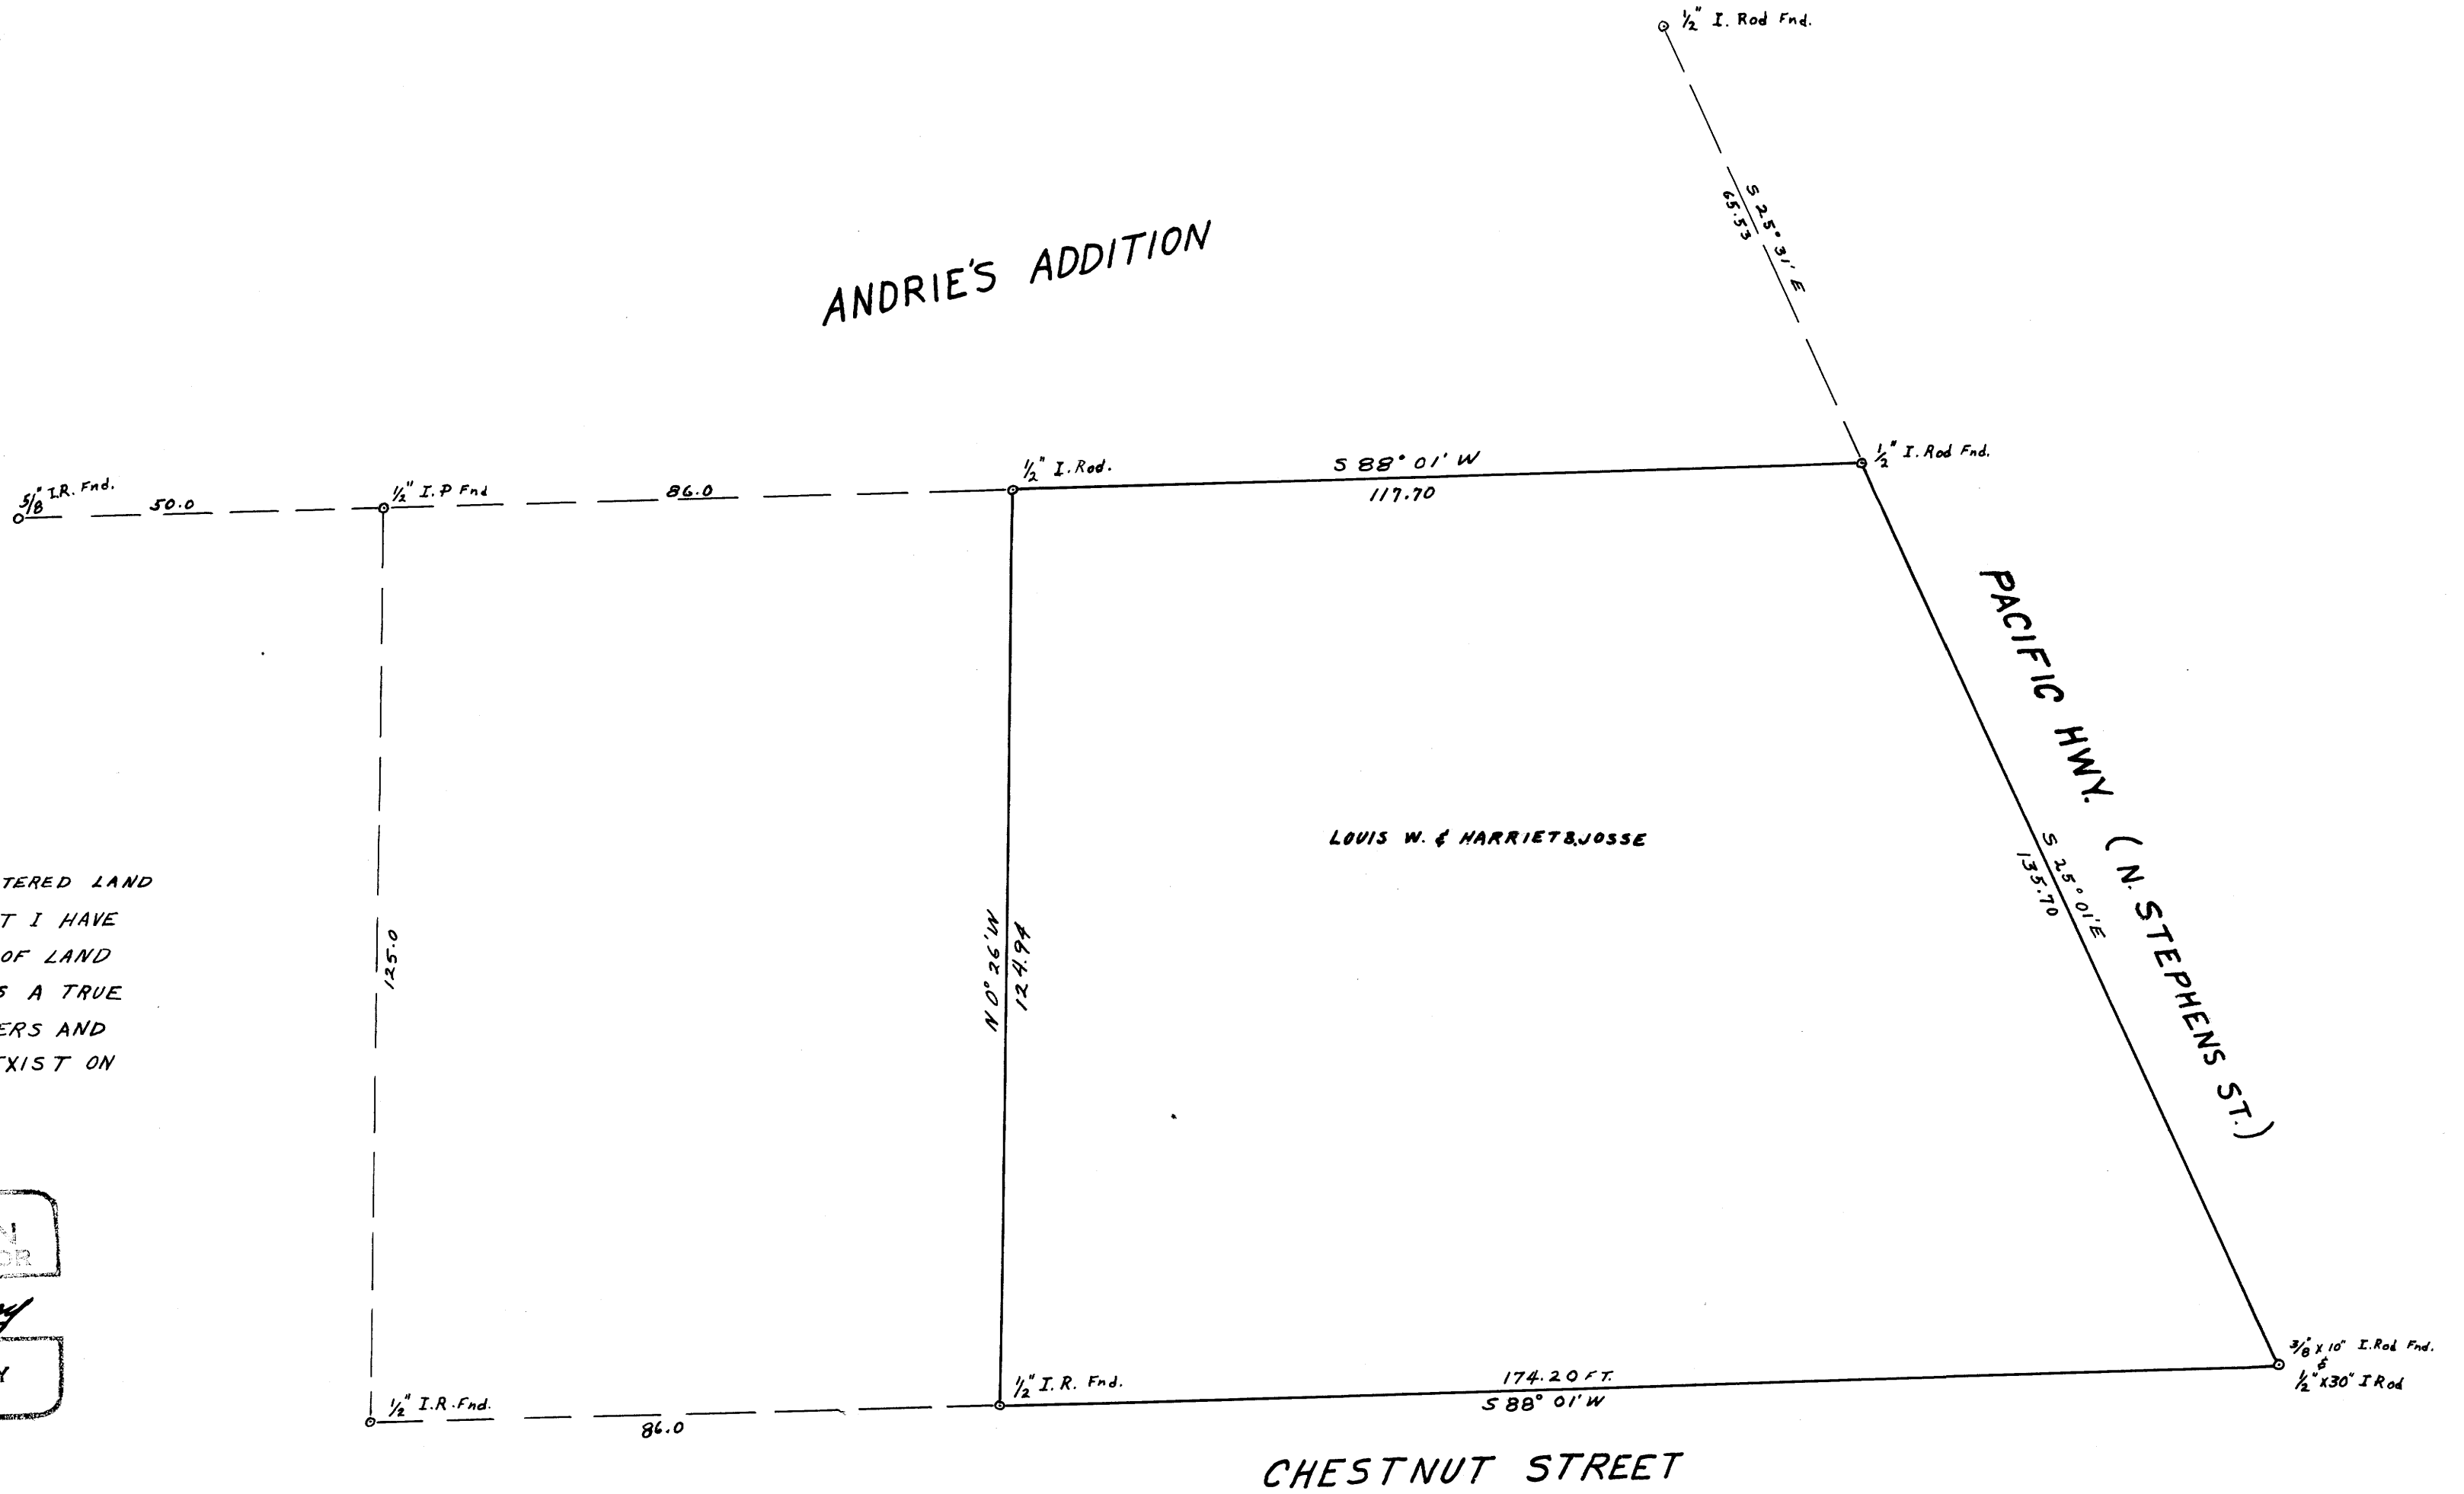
½" I. Rod Fnd.

S 25° 31' E
65.53

ANDRIE'S ADDITION

5/8" I.R. Fnd.   50.0   ½" I.P Fnd   86.0   ½" I. Rod.   S 88° 01' W   117.70   ½" I. Rod Fnd.

PACIFIC HWY. (N. STEPHENS ST.)

S 25° 01' E
135.70

LOUIS W. & HARRIET B. JOSSE

125.0

N 0° 26' W
124.94

TERED LAND
T I HAVE
OF LAND
S A TRUE
ERS AND
XIST ON

N
OR

Y

½" I.R. Fnd.   86.0   ½" I. R. Fnd.   174.20 FT.   S 88° 01' W   3/8" x 10" I. Rod Fnd. & ½" x 30" I Rod

CHESTNUT STREET